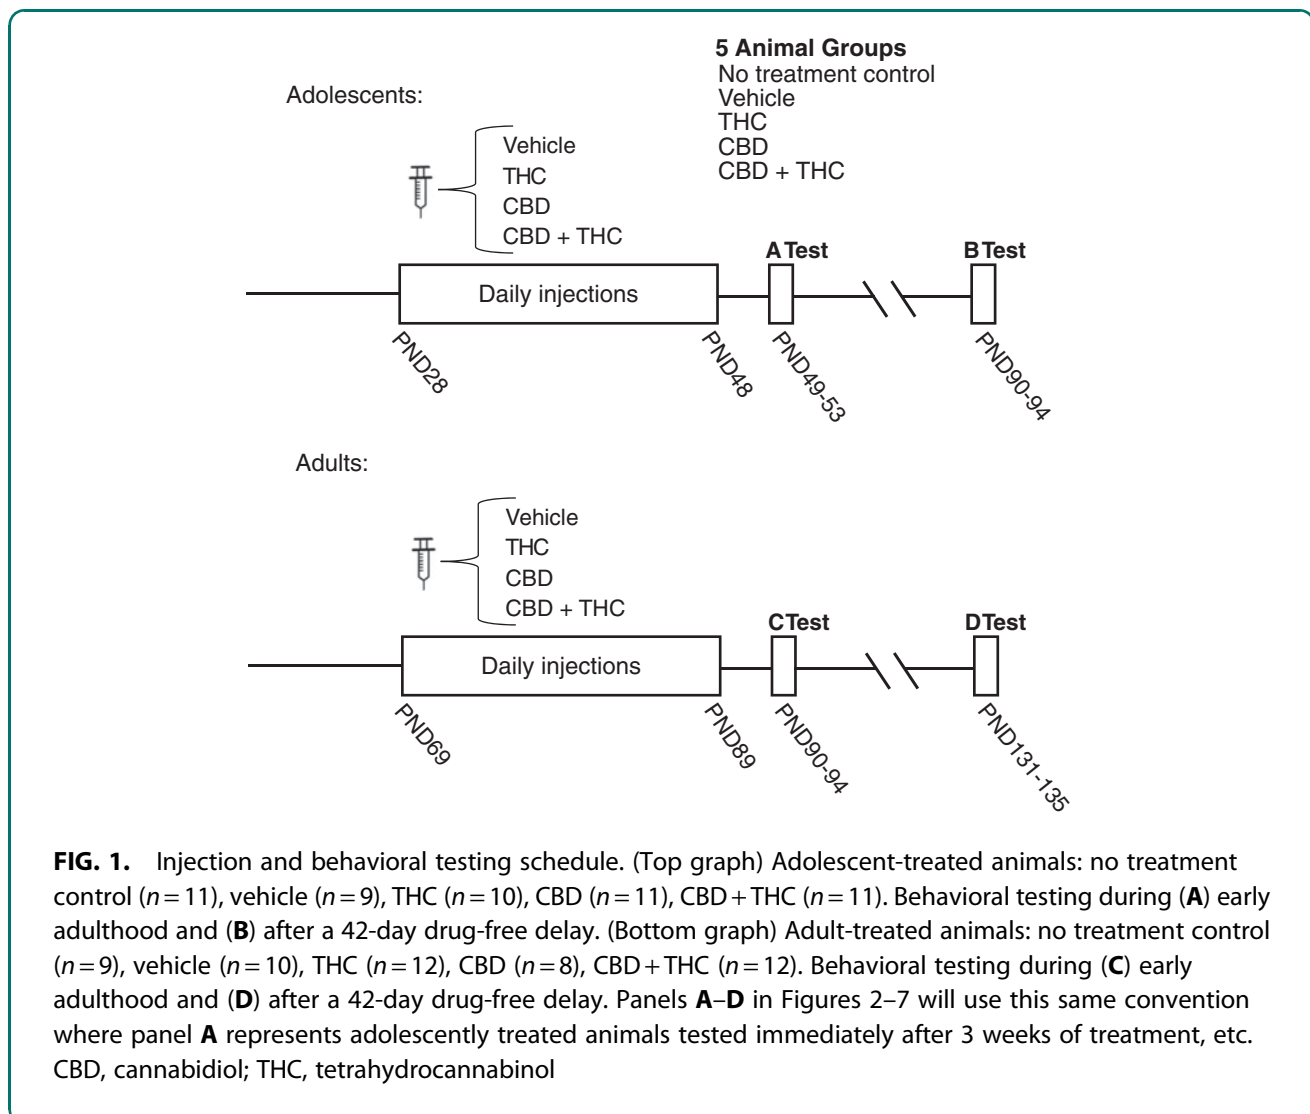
5 Animal Groups
No treatment control
Vehicle
THC
CBD
CBD + THC

Adolescents:

Vehicle
THC
CBD
CBD + THC

Daily injections

A Test

B Test

PND28

PND48

PND49-53

PND90-94

Adults:

Vehicle
THC
CBD
CBD + THC

Daily injections

C Test

D Test

PND69

PND89

PND90-94

PND131-135

**FIG. 1.** Injection and behavioral testing schedule. (Top graph) Adolescent-treated animals: no treatment control ($n=11$), vehicle ($n=9$), THC ($n=10$), CBD ($n=11$), CBD + THC ($n=11$). Behavioral testing during (**A**) early adulthood and (**B**) after a 42-day drug-free delay. (Bottom graph) Adult-treated animals: no treatment control ($n=9$), vehicle ($n=10$), THC ($n=12$), CBD ($n=8$), CBD + THC ($n=12$). Behavioral testing during (**C**) early adulthood and (**D**) after a 42-day drug-free delay. Panels **A**–**D** in Figures 2–7 will use this same convention where panel **A** represents adolescently treated animals tested immediately after 3 weeks of treatment, etc. CBD, cannabidiol; THC, tetrahydrocannabinol